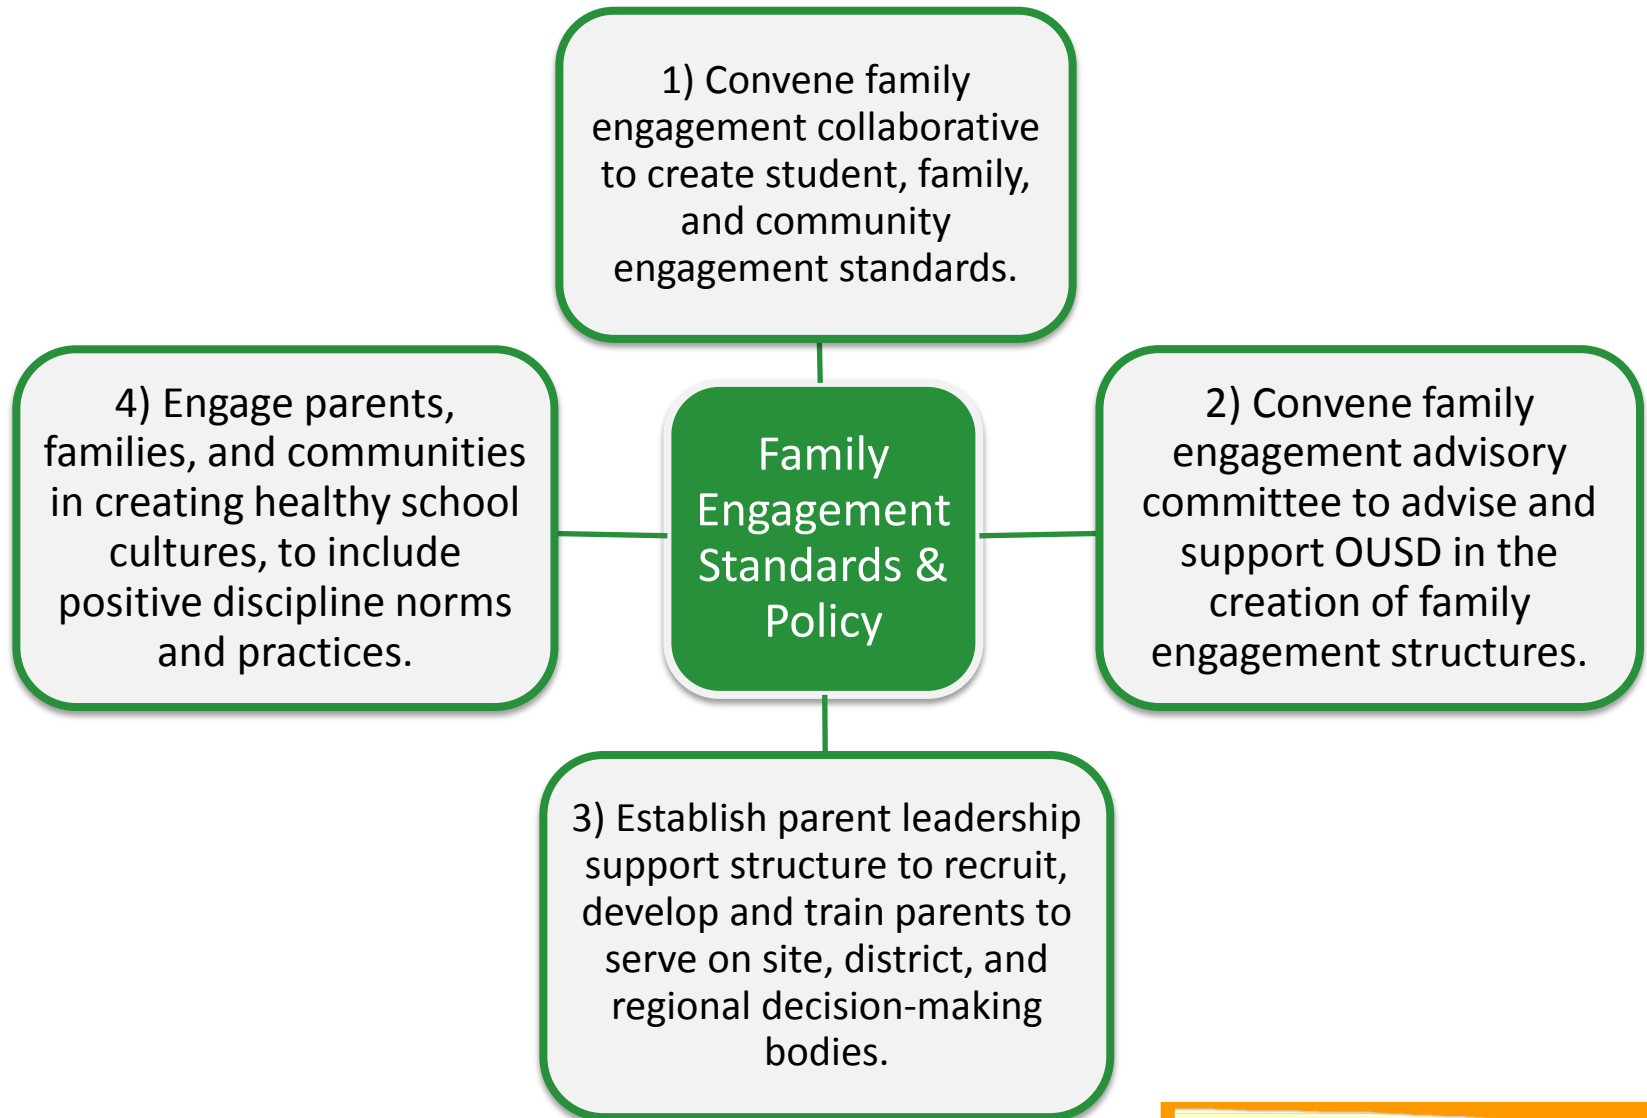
1) Convene family engagement collaborative to create student, family, and community engagement standards.

4) Engage parents, families, and communities in creating healthy school cultures, to include positive discipline norms and practices.

Family Engagement Standards & Policy

2) Convene family engagement advisory committee to advise and support OUSD in the creation of family engagement structures.

3) Establish parent leadership support structure to recruit, develop and train parents to serve on site, district, and regional decision-making bodies.